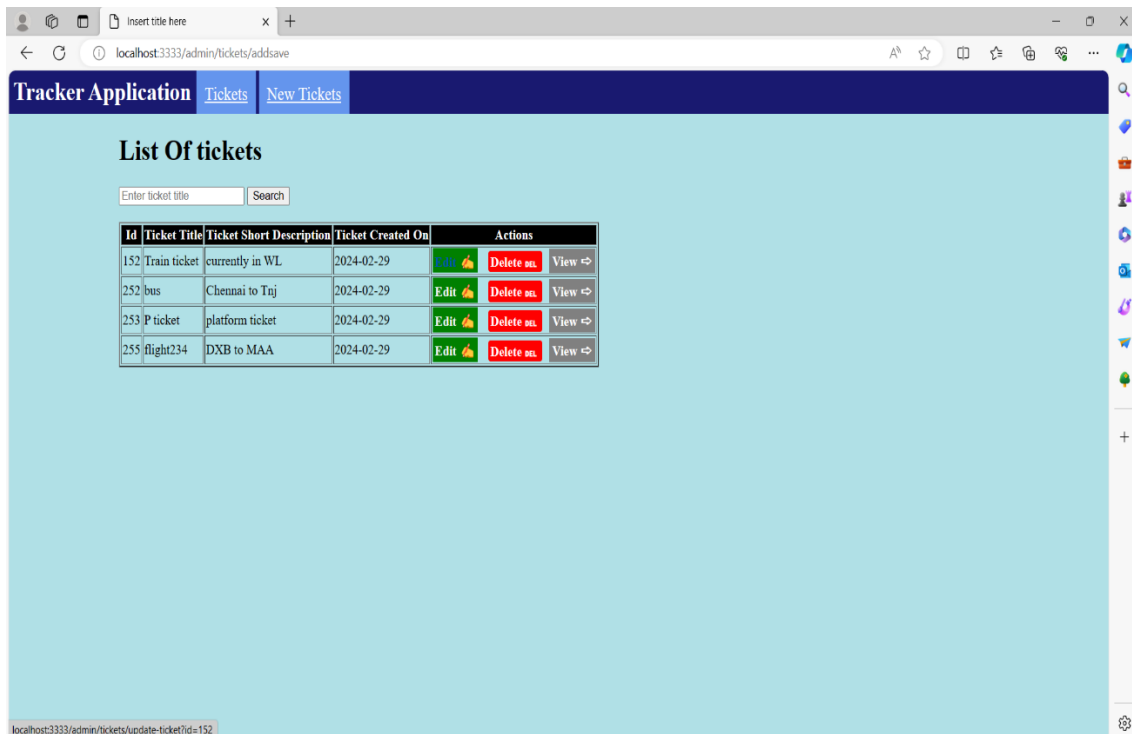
Insert title here

localhost:3333/admin/tickets/addsave

Tracker Application Tickets New Tickets

List Of tickets

Enter ticket title Search

| Id | Ticket Title | Ticket Short Description | Ticket Created On | Actions |
|---|---|---|---|---|
| 152 | Train ticket | currently in WL | 2024-02-29 | Edit Delete DEL View ⇨ |
| 252 | bus | Chennai to Tnj | 2024-02-29 | Edit Delete DEL View ⇨ |
| 253 | P ticket | platform ticket | 2024-02-29 | Edit Delete DEL View ⇨ |
| 255 | flight234 | DXB to MAA | 2024-02-29 | Edit Delete DEL View ⇨ |

localhost:3333/admin/tickets/update-ticket?id=152